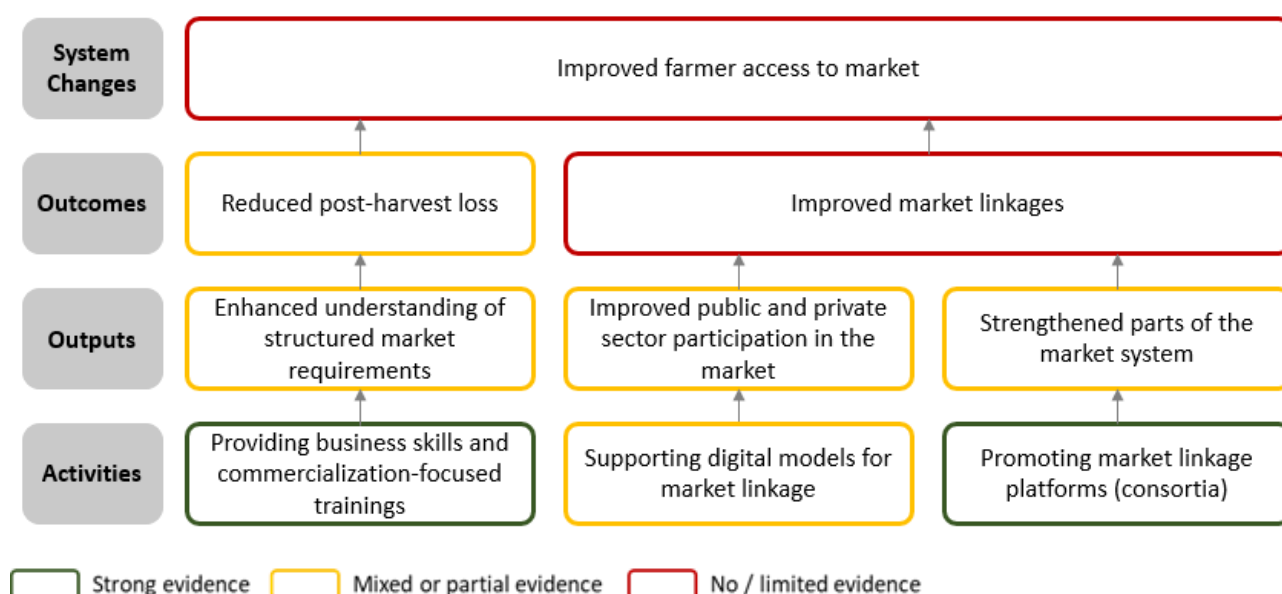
System Changes

Improved farmer access to market

Outcomes

Reduced post-harvest loss

Improved market linkages

Outputs

Enhanced understanding of structured market requirements

Improved public and private sector participation in the market

Strengthened parts of the market system

Activities

Providing business skills and commercialization-focused trainings

Supporting digital models for market linkage

Promoting market linkage platforms (consortia)

Strong evidence

Mixed or partial evidence

No / limited evidence